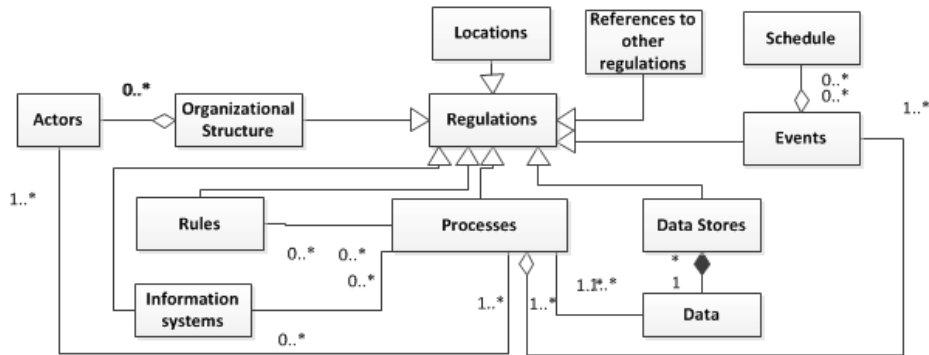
Locations

References to other regulations

Schedule

0..*
0..*

1..*

Actors

0..*

Organizational Structure

Regulations

Events

1..*

Rules

Processes

Data Stores

0..*

0..*

0..*

*

1

Information systems

1..*

1..*

1..1..*

Data

0..*